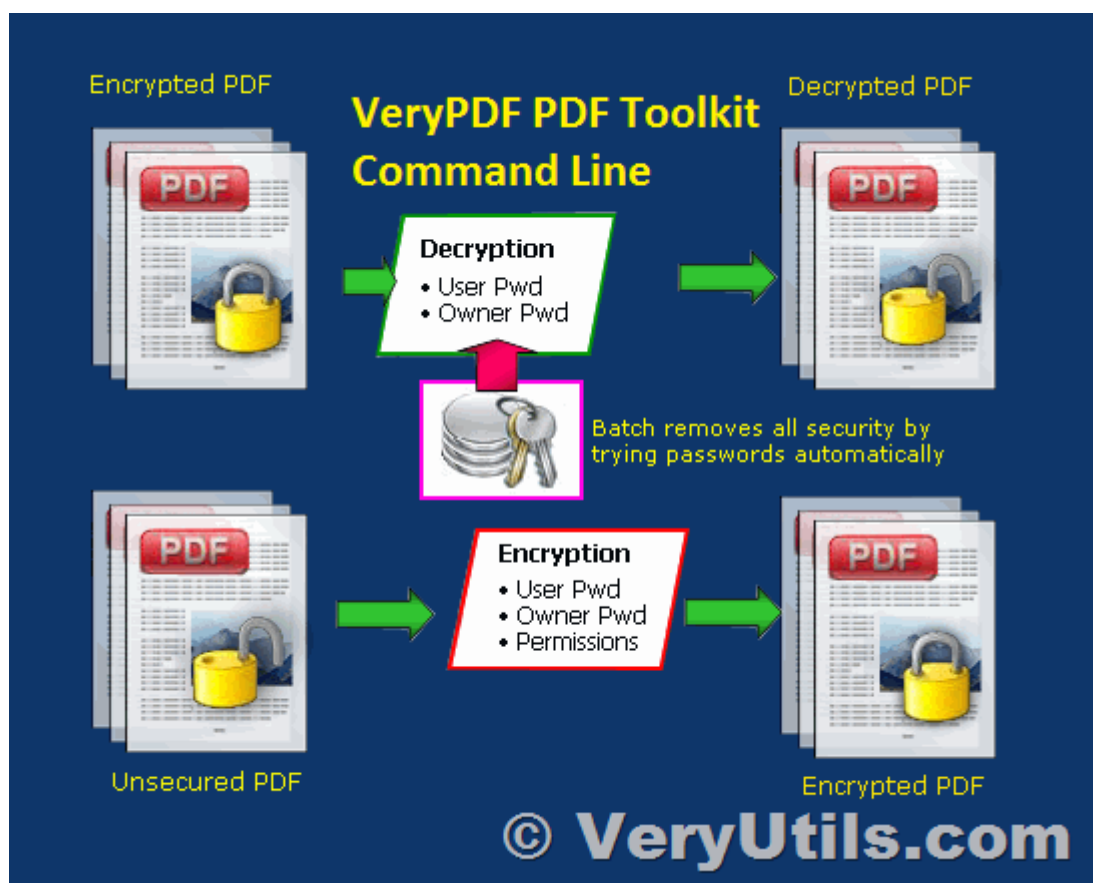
Encrypted PDF

VeryPDF PDF Toolkit Command Line

Decrypted PDF

PDF

Decryption
• User Pwd
• Owner Pwd

PDF

Batch removes all security by trying passwords automatically

PDF

Encryption
• User Pwd
• Owner Pwd
• Permissions

PDF

Unsecured PDF

Encrypted PDF

© VeryUtils.com